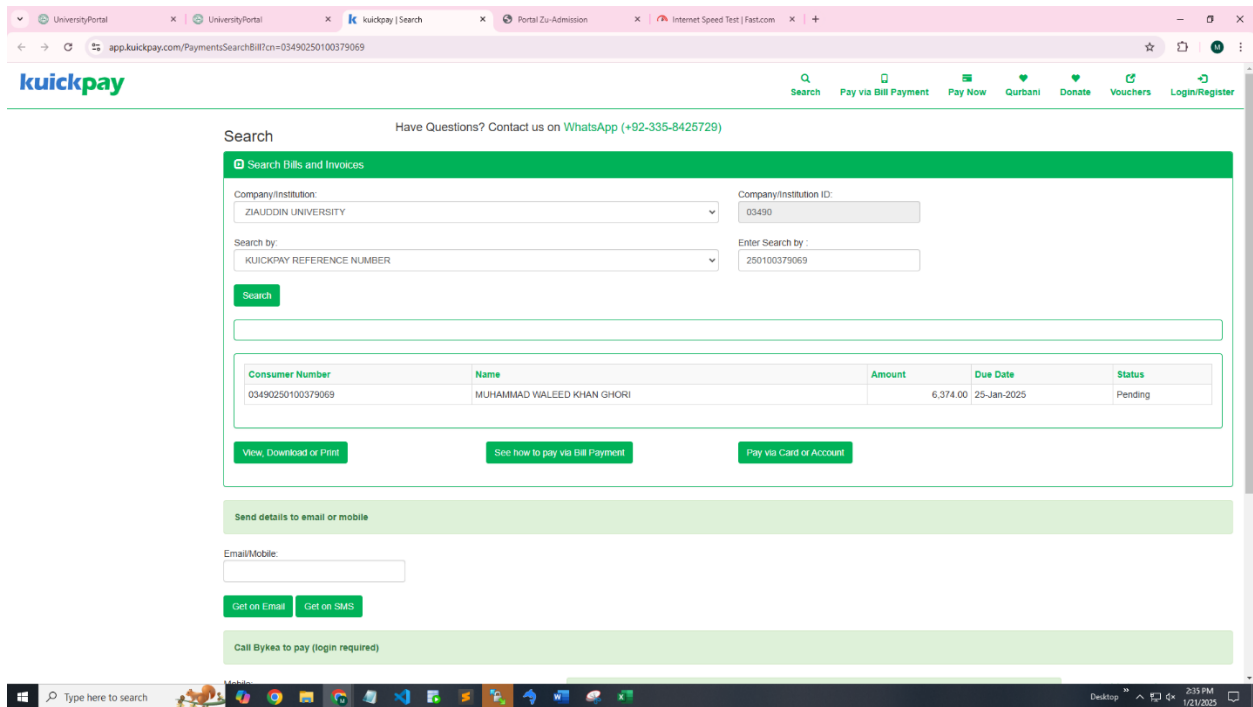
UniversityPortal × | UniversityPortal × | kuickpay | Search × | Portal Zu-Admission × | Internet Speed Test | Fast.com × | +

app.kuickpay.com/PaymentsSearchBill?cn=03490250100379069

kuickpay

Search | Pay via Bill Payment | Pay Now | Qurbani | Donate | Vouchers | Login/Register

Search

Have Questions? Contact us on WhatsApp (+92-335-8425729)

Search Bills and Invoices

Company/Institution:
ZIAUDDIN UNIVERSITY

Company/Institution ID:
03490

Search by:
KUICKPAY REFERENCE NUMBER

Enter Search by :
250100379069

Search

| Consumer Number | Name | Amount | Due Date | Status |
|---|---|---|---|---|
| 03490250100379069 | MUHAMMAD WALEED KHAN GHORI | 6,374.00 | 25-Jan-2025 | Pending |

View, Download or Print | See how to pay via Bill Payment | Pay via Card or Account

Send details to email or mobile

Email/Mobile:

Get on Email | Get on SMS

Call Bykea to pay (login required)

Type here to search

Desktop 2:35 PM 1/21/2025